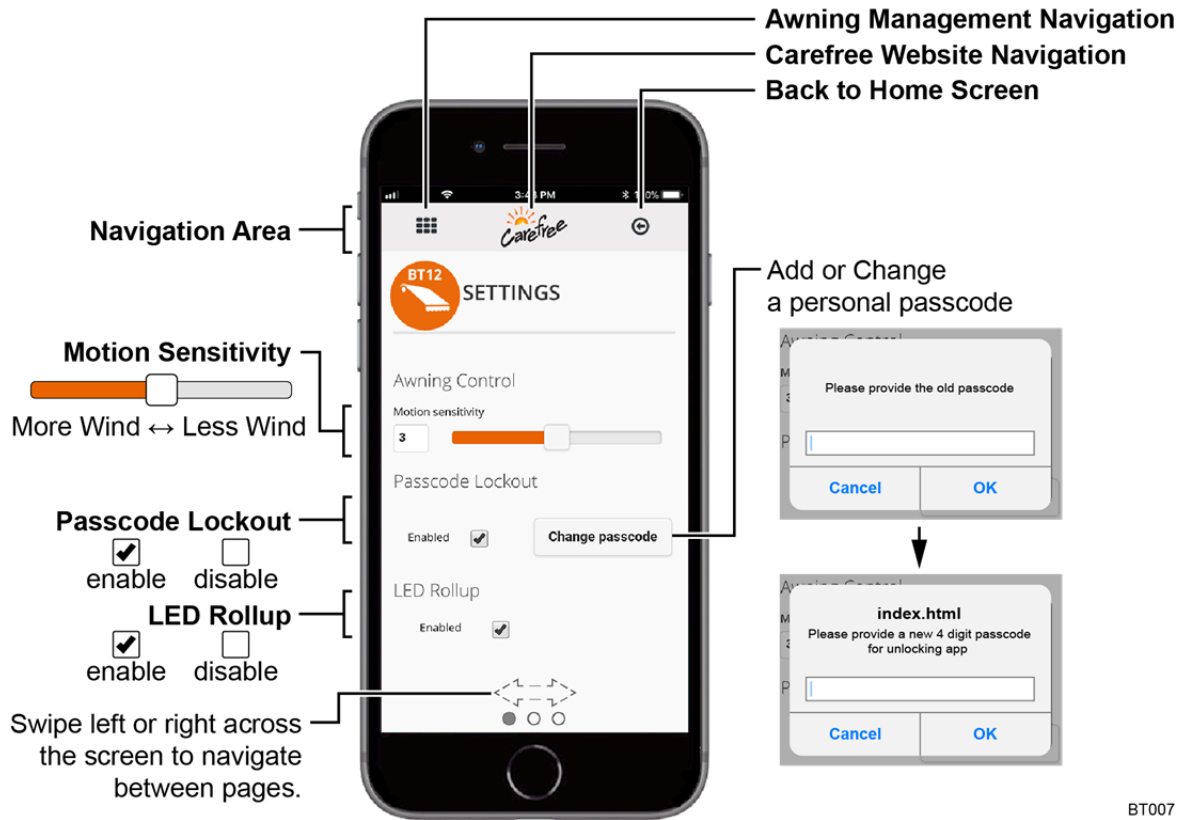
Awning Management Navigation
Carefree Website Navigation
Back to Home Screen

Navigation Area

3:4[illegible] PM 1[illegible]0%

Carefree

BT12 SETTINGS

Add or Change a personal passcode

Motion Sensitivity
More Wind ↔ Less Wind

Awning Control
Motion sensitivity
3

Passcode Lockout
Enabled
Change passcode

Passcode Lockout
enable disable

LED Rollup
Enabled

LED Rollup
enable disable

Swipe left or right across the screen to navigate between pages.

Awning Control
Please provide the old passcode
Cancel OK

Awning Control
index.html
Please provide a new 4 digit passcode for unlocking app
Cancel OK

BT007